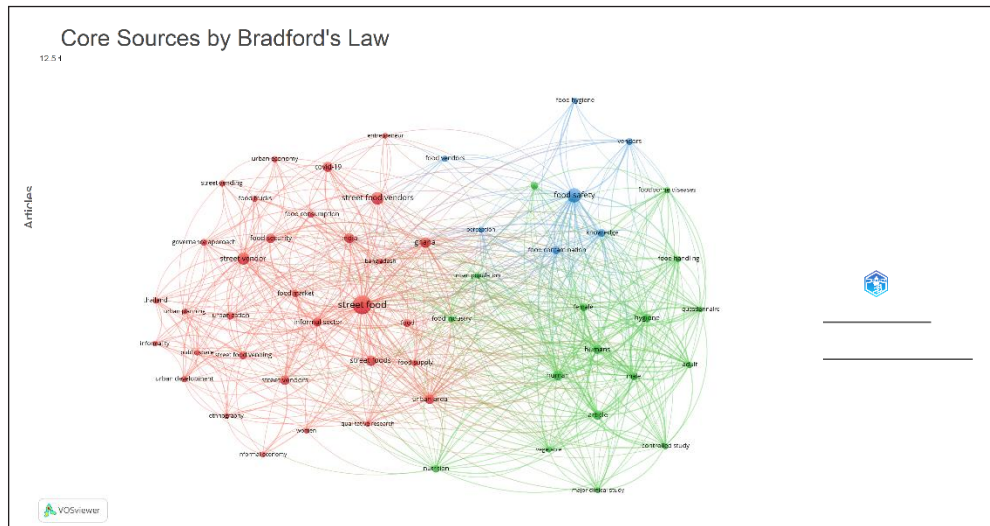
Core Sources by Bradford's Law

12.5

Articles

food hygiene
entrepreneur
vendors
urban economy
covid-19
food vendors
foodborne diseases
street vending
street food vendors
food safety
food studies
food consumption
food security
india
ghana
perception
knowledge
governance approach
contamination
street vendor
bangladesh
food handling
major population
food market
street food
thailand
female
urban planning
urban studies
food industry
hygiene
questionnaire
informal sector
taiwan
informality
humans
public space
street food vending
street foods
food supply
human
male
adult
urban development
street vendors
urban area
article
ethnography
women
qualitative research
controlled study
informal economy
nutrition
vegetable
major clinical study
VOSviewer